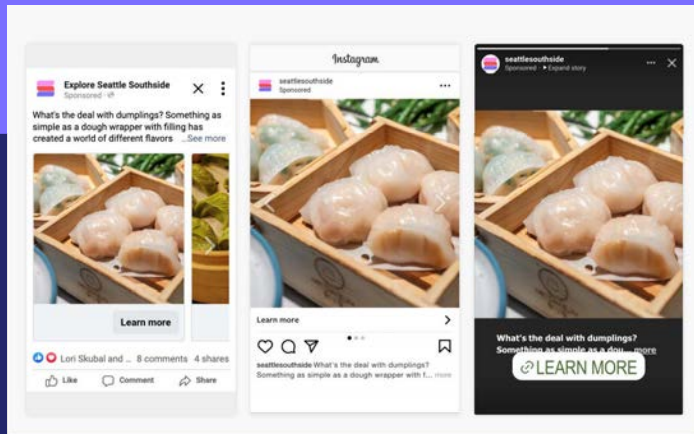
Explore Seattle Southside
Sponsored ·

What's the deal with dumplings? Something as simple as a dough wrapper with filling has created a world of different flavors ...See more

Learn more

Lori Skubal and ... 8 comments 4 shares

Like Comment Share

Instagram

seattlesouthside
Sponsored

Learn more

seattlesouthside What's the deal with dumplings? Something as simple as a dough wrapper with filling h... more

seattlesouthside
Sponsored · Expand story

What's the deal with dumplings? Something as simple as a dou... more

LEARN MORE